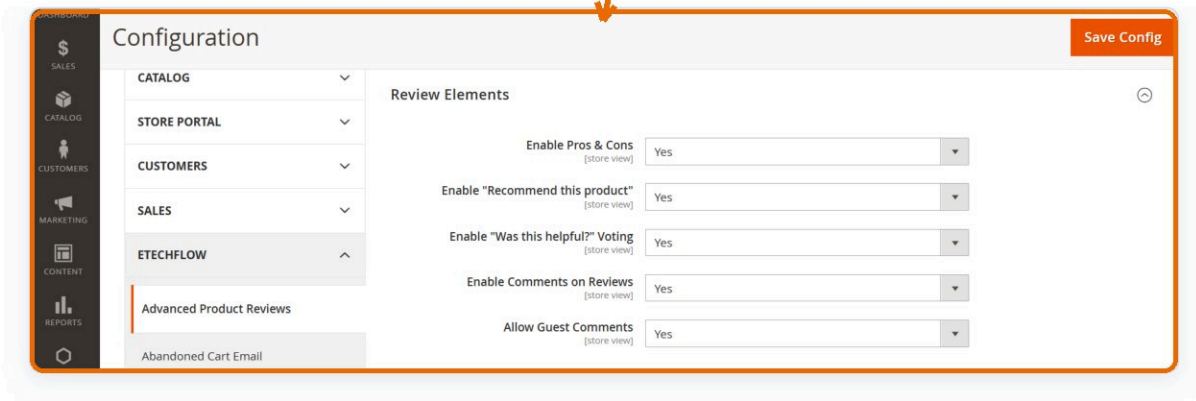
DASHBOARD
SALES
CATALOG
CUSTOMERS
MARKETING
CONTENT
REPORTS

Configuration

Save Config

CATALOG
STORE PORTAL
CUSTOMERS
SALES
ETECHFLOW
Advanced Product Reviews
Abandoned Cart Email

Review Elements

Enable Pros & Cons [store view] Yes
Enable "Recommend this product" [store view] Yes
Enable "Was this helpful?" Voting [store view] Yes
Enable Comments on Reviews [store view] Yes
Allow Guest Comments [store view] Yes